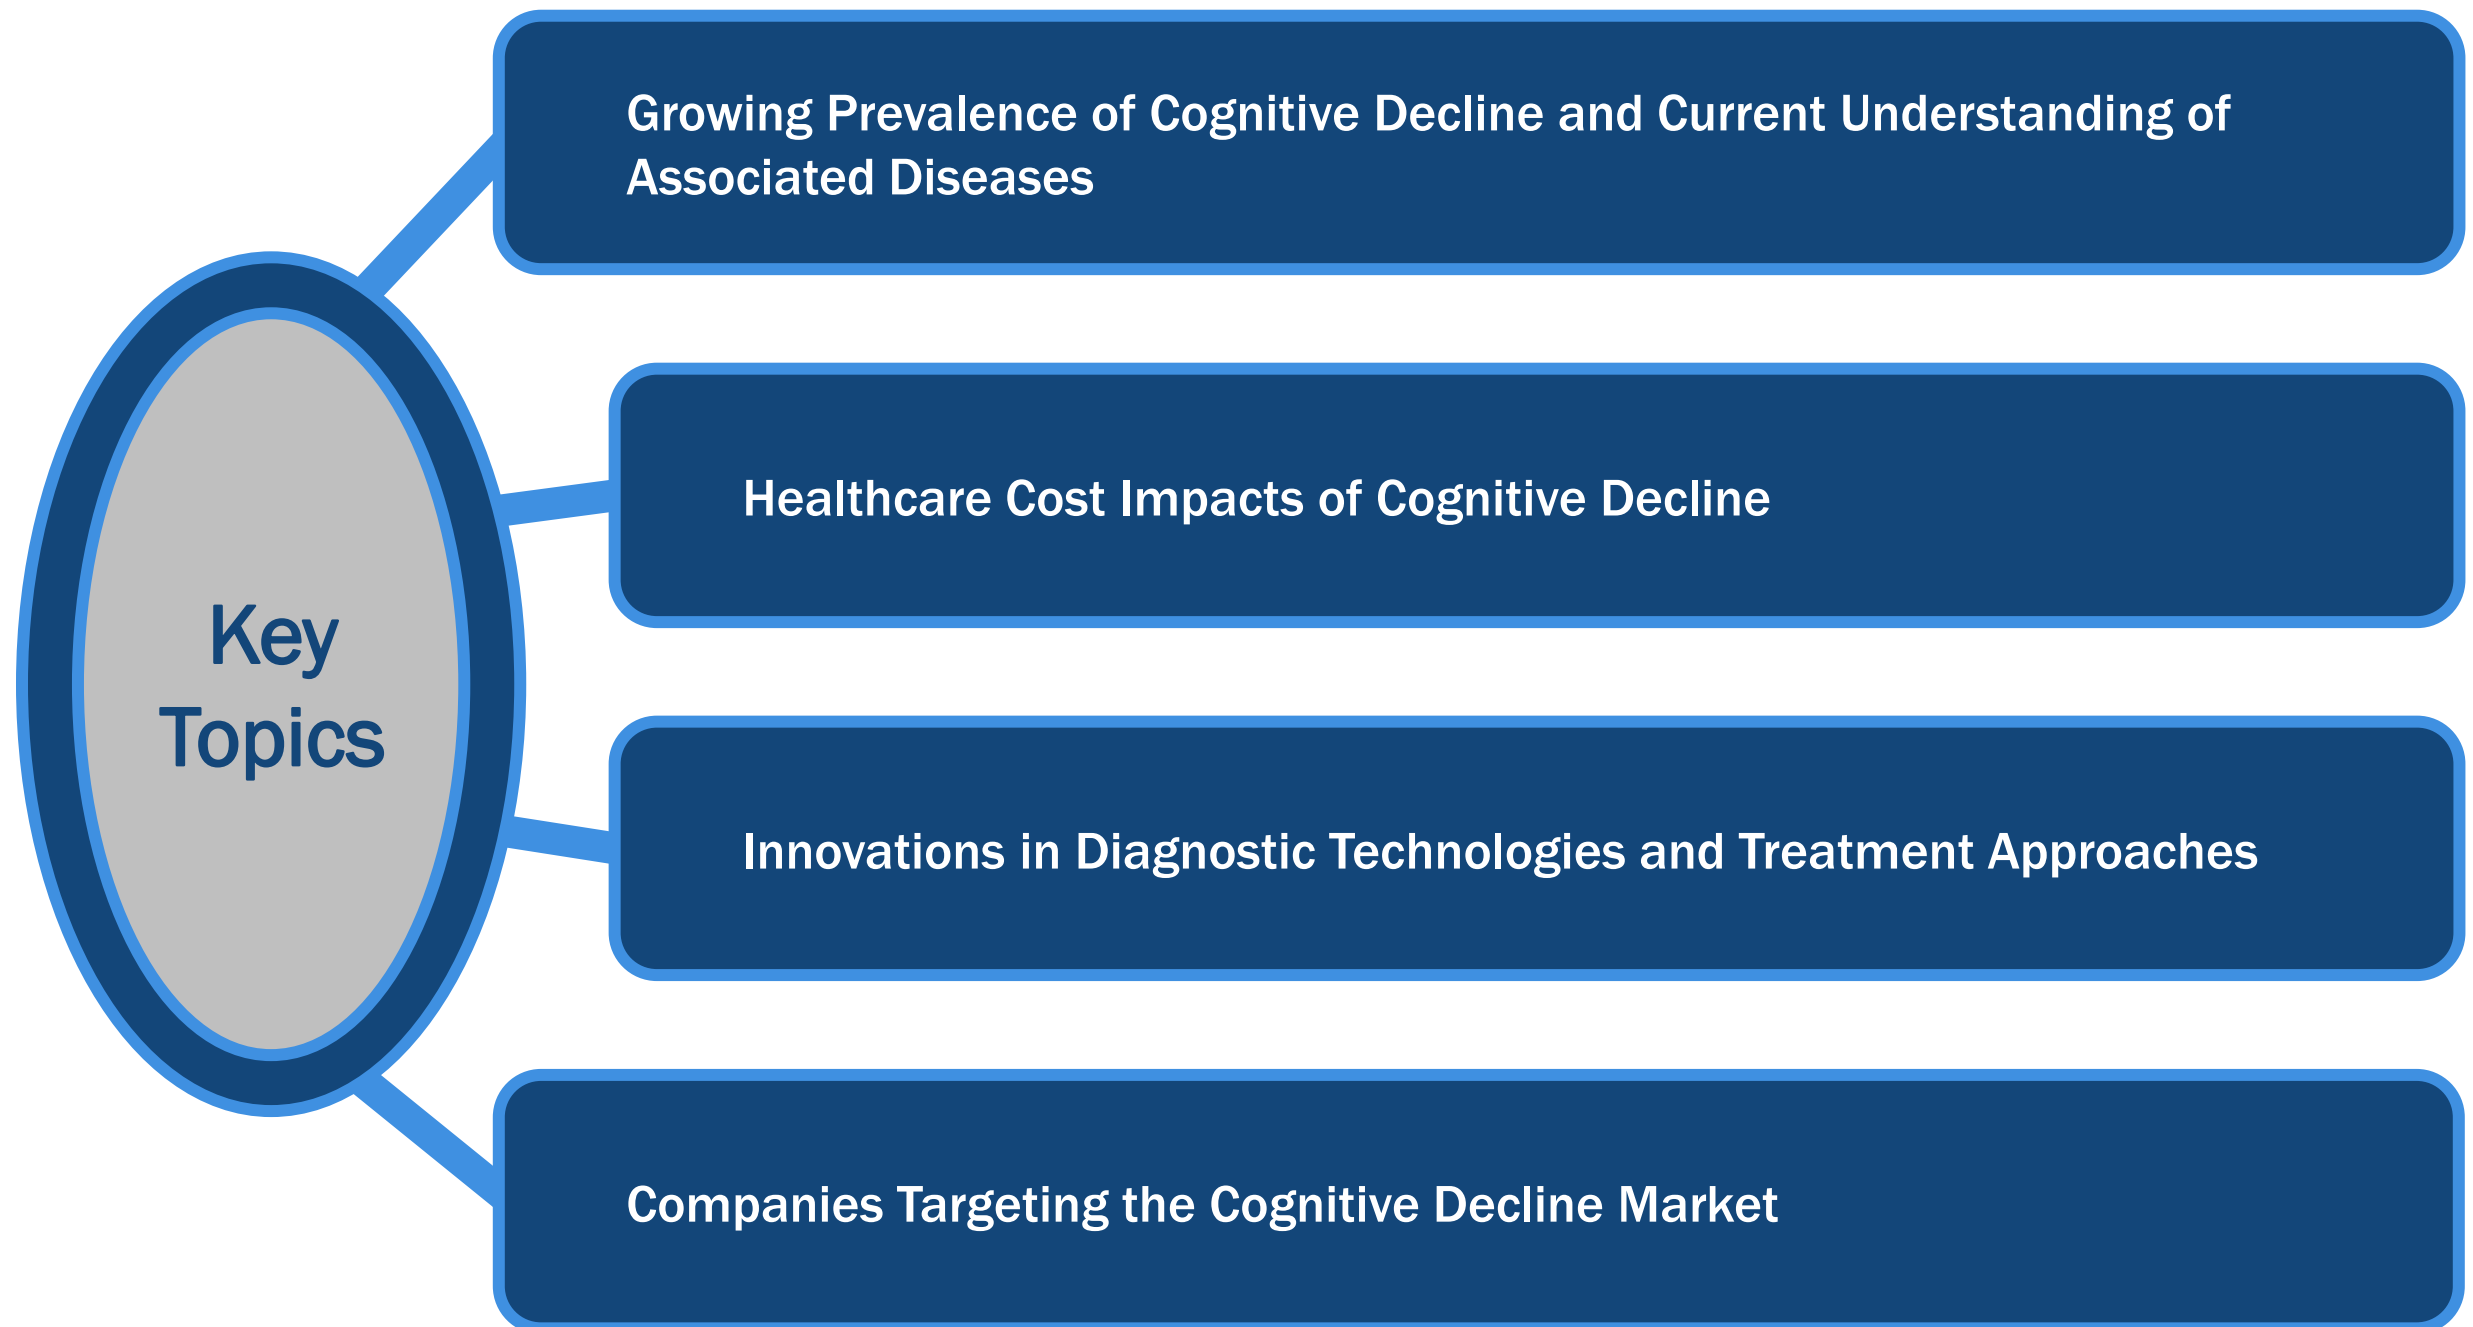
Key Topics

Growing Prevalence of Cognitive Decline and Current Understanding of Associated Diseases

Healthcare Cost Impacts of Cognitive Decline

Innovations in Diagnostic Technologies and Treatment Approaches

Companies Targeting the Cognitive Decline Market